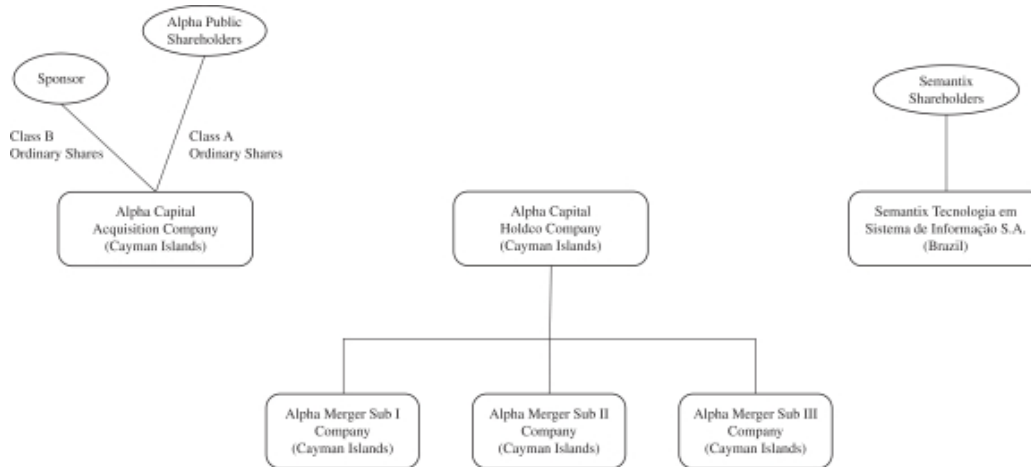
Alpha Public Shareholders

Sponsor

Class B Ordinary Shares

Class A Ordinary Shares

Alpha Capital Acquisition Company (Cayman Islands)

Semantix Shareholders

Alpha Capital Holdco Company (Cayman Islands)

Semantix Tecnologia em Sistema de Informação S.A. (Brazil)

Alpha Merger Sub I Company (Cayman Islands)

Alpha Merger Sub II Company (Cayman Islands)

Alpha Merger Sub III Company (Cayman Islands)